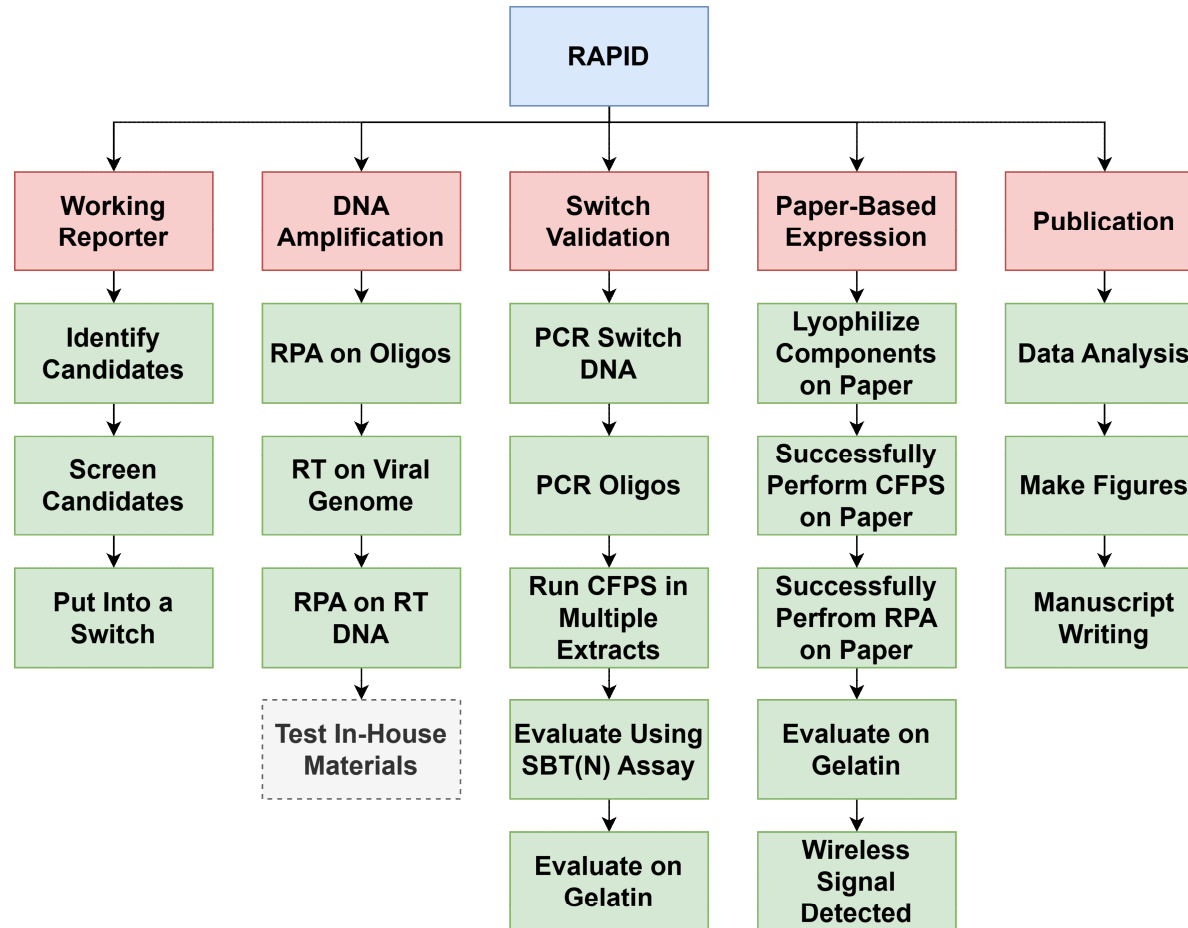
RAPID

Working Reporter

Identify Candidates

Screen Candidates

Put Into a Switch

DNA Amplification

RPA on Oligos

RT on Viral Genome

RPA on RT DNA

Test In-House Materials

Switch Validation

PCR Switch DNA

PCR Oligos

Run CFPS in Multiple Extracts

Evaluate Using SBT(N) Assay

Evaluate on Gelatin

Paper-Based Expression

Lyophilize Components on Paper

Successfully Perform CFPS on Paper

Successfully Perfrom RPA on Paper

Evaluate on Gelatin

Wireless Signal Detected

Publication

Data Analysis

Make Figures

Manuscript Writing